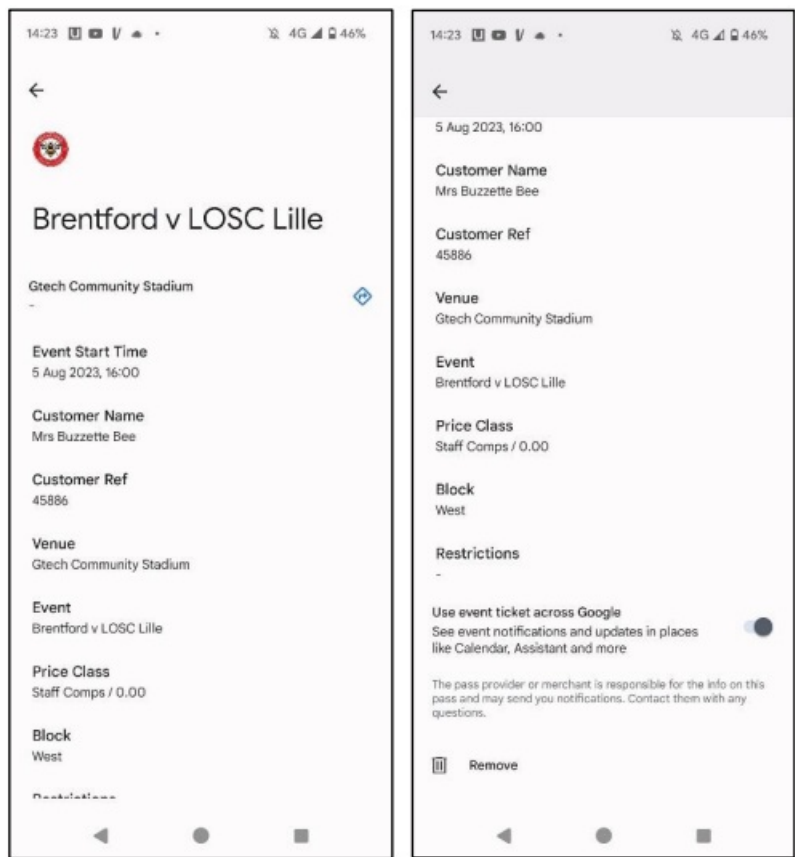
14:23 4G 46%

←

Brentford v LOSC Lille

Gtech Community Stadium
-

Event Start Time
5 Aug 2023, 16:00

Customer Name
Mrs Buzzette Bee

Customer Ref
45886

Venue
Gtech Community Stadium

Event
Brentford v LOSC Lille

Price Class
Staff Comps / 0.00

Block
West

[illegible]

14:23 4G 46%

←

5 Aug 2023, 16:00

Customer Name
Mrs Buzzette Bee

Customer Ref
45886

Venue
Gtech Community Stadium

Event
Brentford v LOSC Lille

Price Class
Staff Comps / 0.00

Block
West

Restrictions
-

Use event ticket across Google
See event notifications and updates in places like Calendar, Assistant and more

The pass provider or merchant is responsible for the info on this pass and may send you notifications. Contact them with any questions.

Remove